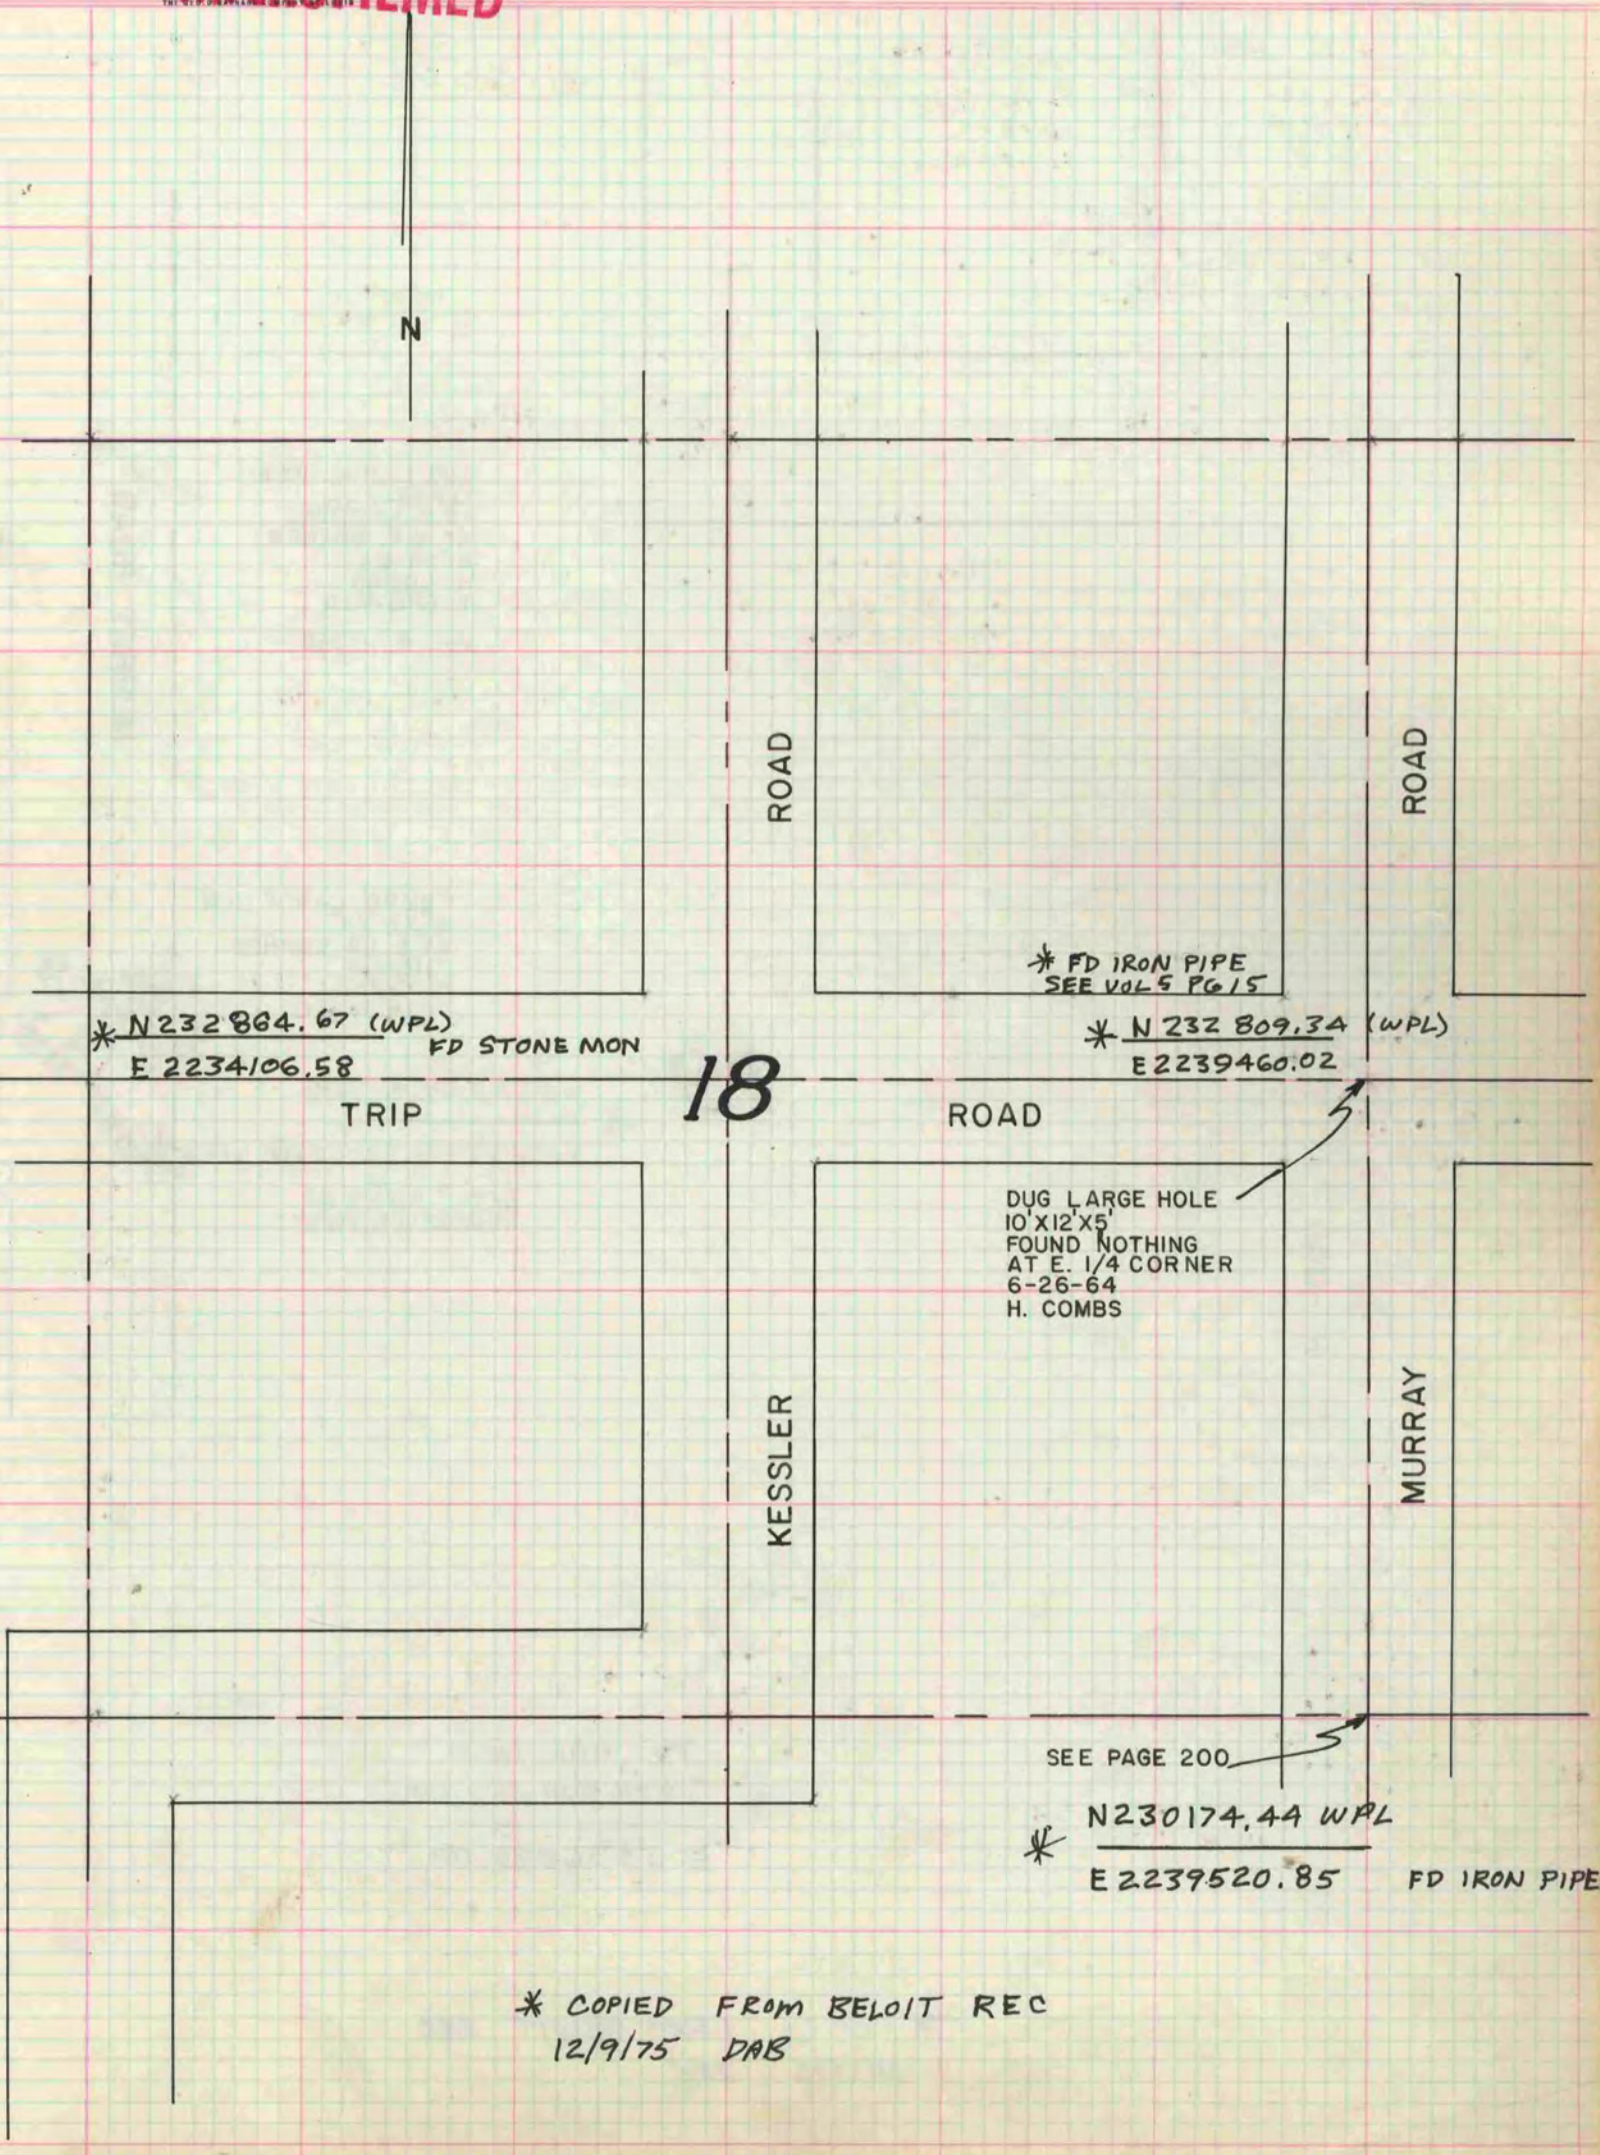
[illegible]

N

ROAD

ROAD

* FD IRON PIPE
SEE VOL 5 PG 15

* N 232 864.67 (WPL)
E 2234106.58
FD STONE MON

* N 232 809.34 (WPL)
E 2239460.02

18

TRIP

ROAD

DUG LARGE HOLE
10'X12'X5'
FOUND NOTHING
AT E. 1/4 CORNER
6-26-64
H. COMBS

KESSLER

MURRAY

SEE PAGE 200

* N230174.44 WPL
E 2239520.85
FD IRON PIPE

* COPIED FROM BELOIT REC
12/9/75 DAB